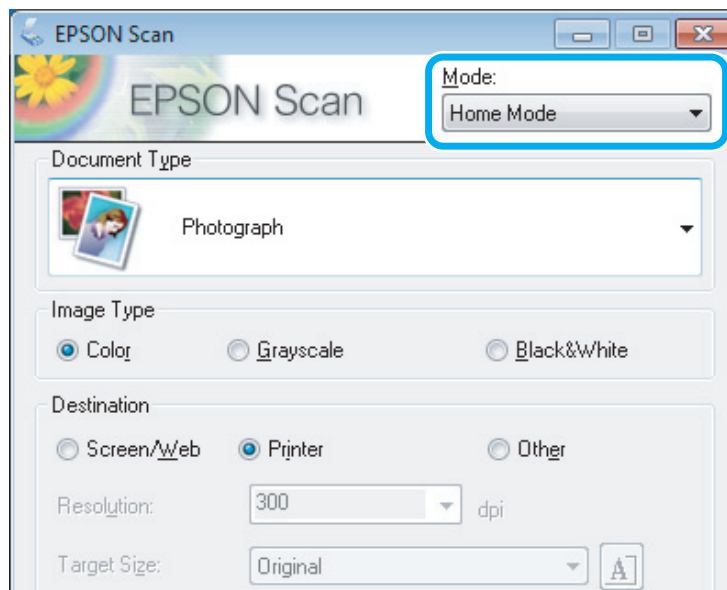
EPSON Scan

EPSON Scan

Mode:

Home Mode

Document Type

Photograph

Image Type

Color

Grayscale

Black&White

Destination

Screen/Web

Printer

Other

Resolution:

300

dpi

Target Size:

Original

A